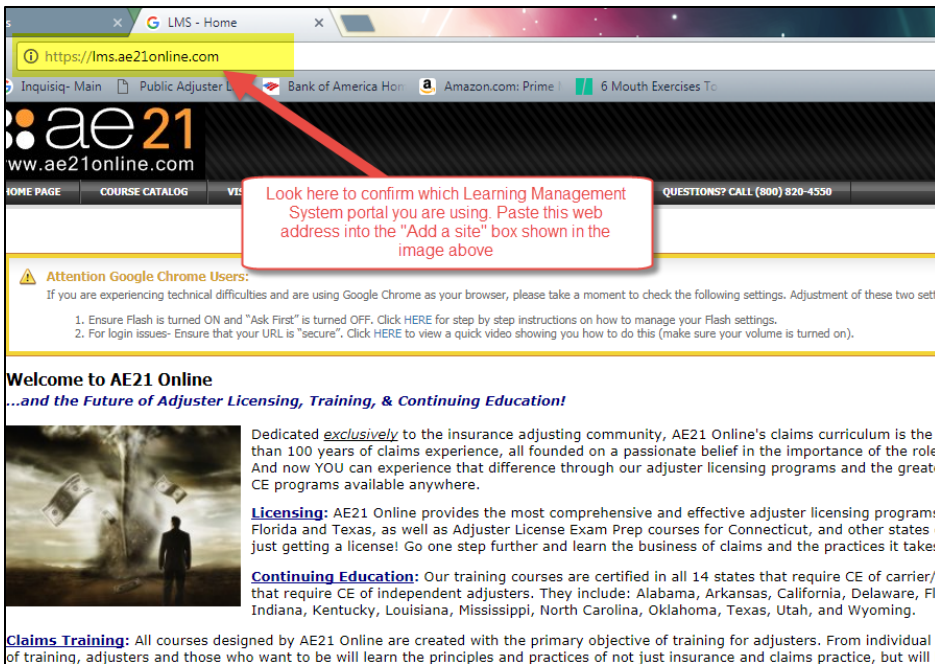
LMS - Home

https://lms.ae21online.com

Inquisiq- Main   Public Adjuster L   Bank of America Hon   Amazon.com: Prime   6 Mouth Exercises To

ae21
www.ae21online.com

HOME PAGE   COURSE CATALOG   VIS   QUESTIONS? CALL (800) 820-4550

Look here to confirm which Learning Management System portal you are using. Paste this web address into the "Add a site" box shown in the image above

Attention Google Chrome Users:
If you are experiencing technical difficulties and are using Google Chrome as your browser, please take a moment to check the following settings. Adjustment of these two set

1. Ensure Flash is turned ON and "Ask First" is turned OFF. Click HERE for step by step instructions on how to manage your Flash settings.
2. For login issues- Ensure that your URL is "secure". Click HERE to view a quick video showing you how to do this (make sure your volume is turned on).

Welcome to AE21 Online
...and the Future of Adjuster Licensing, Training, & Continuing Education!

Dedicated exclusively to the insurance adjusting community, AE21 Online's claims curriculum is the than 100 years of claims experience, all founded on a passionate belief in the importance of the role And now YOU can experience that difference through our adjuster licensing programs and the great CE programs available anywhere.

Licensing: AE21 Online provides the most comprehensive and effective adjuster licensing programs Florida and Texas, as well as Adjuster License Exam Prep courses for Connecticut, and other states just getting a license! Go one step further and learn the business of claims and the practices it takes

Continuing Education: Our training courses are certified in all 14 states that require CE of carrier/ that require CE of independent adjusters. They include: Alabama, Arkansas, California, Delaware, Fl Indiana, Kentucky, Louisiana, Mississippi, North Carolina, Oklahoma, Texas, Utah, and Wyoming.

Claims Training: All courses designed by AE21 Online are created with the primary objective of training for adjusters. From individual of training, adjusters and those who want to be will learn the principles and practices of not just insurance and claims practice, but will